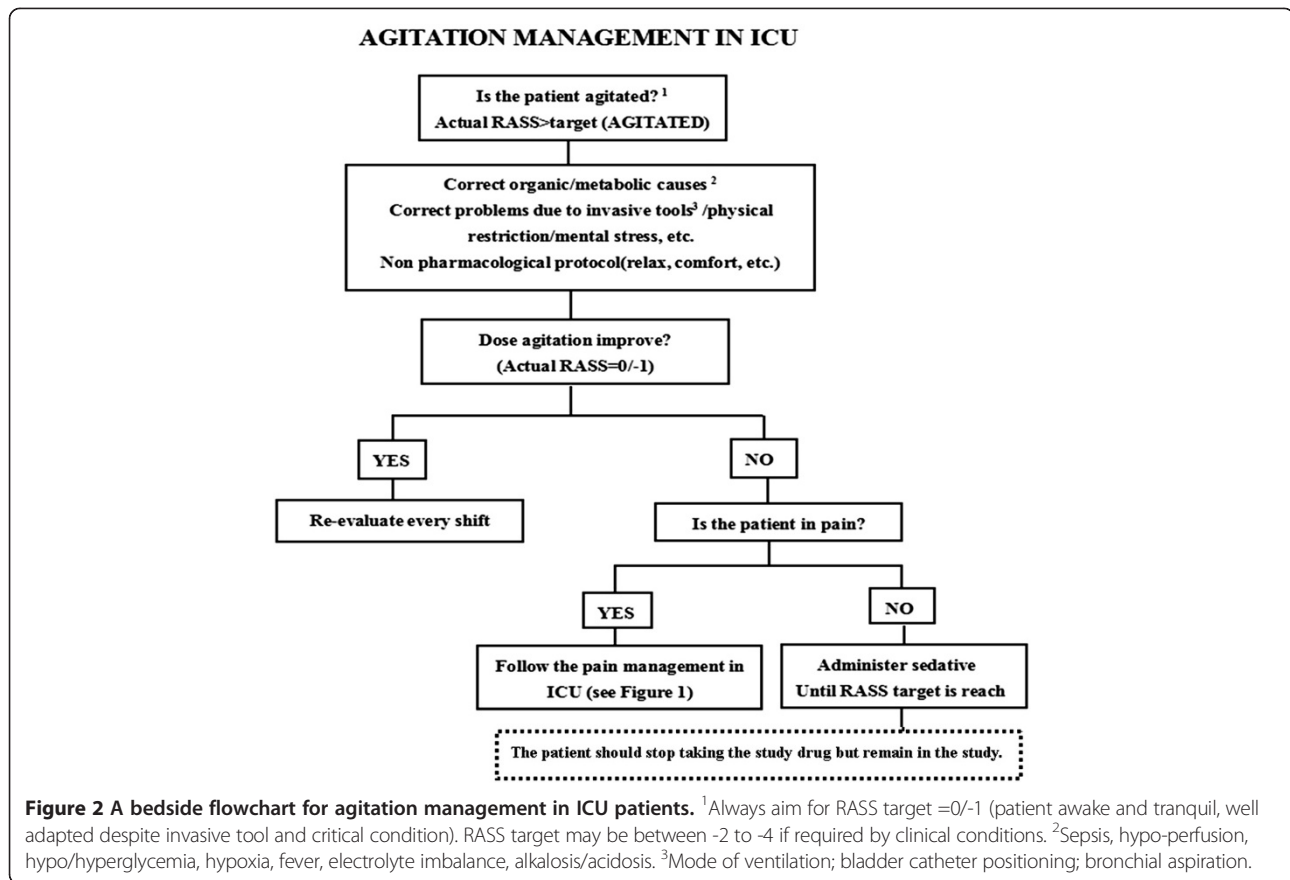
AGITATION MANAGEMENT IN ICU

Is the patient agitated? $^1$
Actual RASS>target (AGITATED)

Correct organic/metabolic causes $^2$
Correct problems due to invasive tools$^3$ /physical restriction/mental stress, etc.
Non pharmacological protocol(relax, comfort, etc.)

Dose agitation improve?
(Actual RASS=0/-1)

YES

NO

Re-evaluate every shift

Is the patient in pain?

YES

NO

Follow the pain management in ICU (see Figure 1)

Administer sedative
Until RASS target is reach

The patient should stop taking the study drug but remain in the study.

**Figure 2 A bedside flowchart for agitation management in ICU patients.** $^1$Always aim for RASS target =0/-1 (patient awake and tranquil, well adapted despite invasive tool and critical condition). RASS target may be between -2 to -4 if required by clinical conditions. $^2$Sepsis, hypo-perfusion, hypo/hyperglycemia, hypoxia, fever, electrolyte imbalance, alkalosis/acidosis. $^3$Mode of ventilation; bladder catheter positioning; bronchial aspiration.